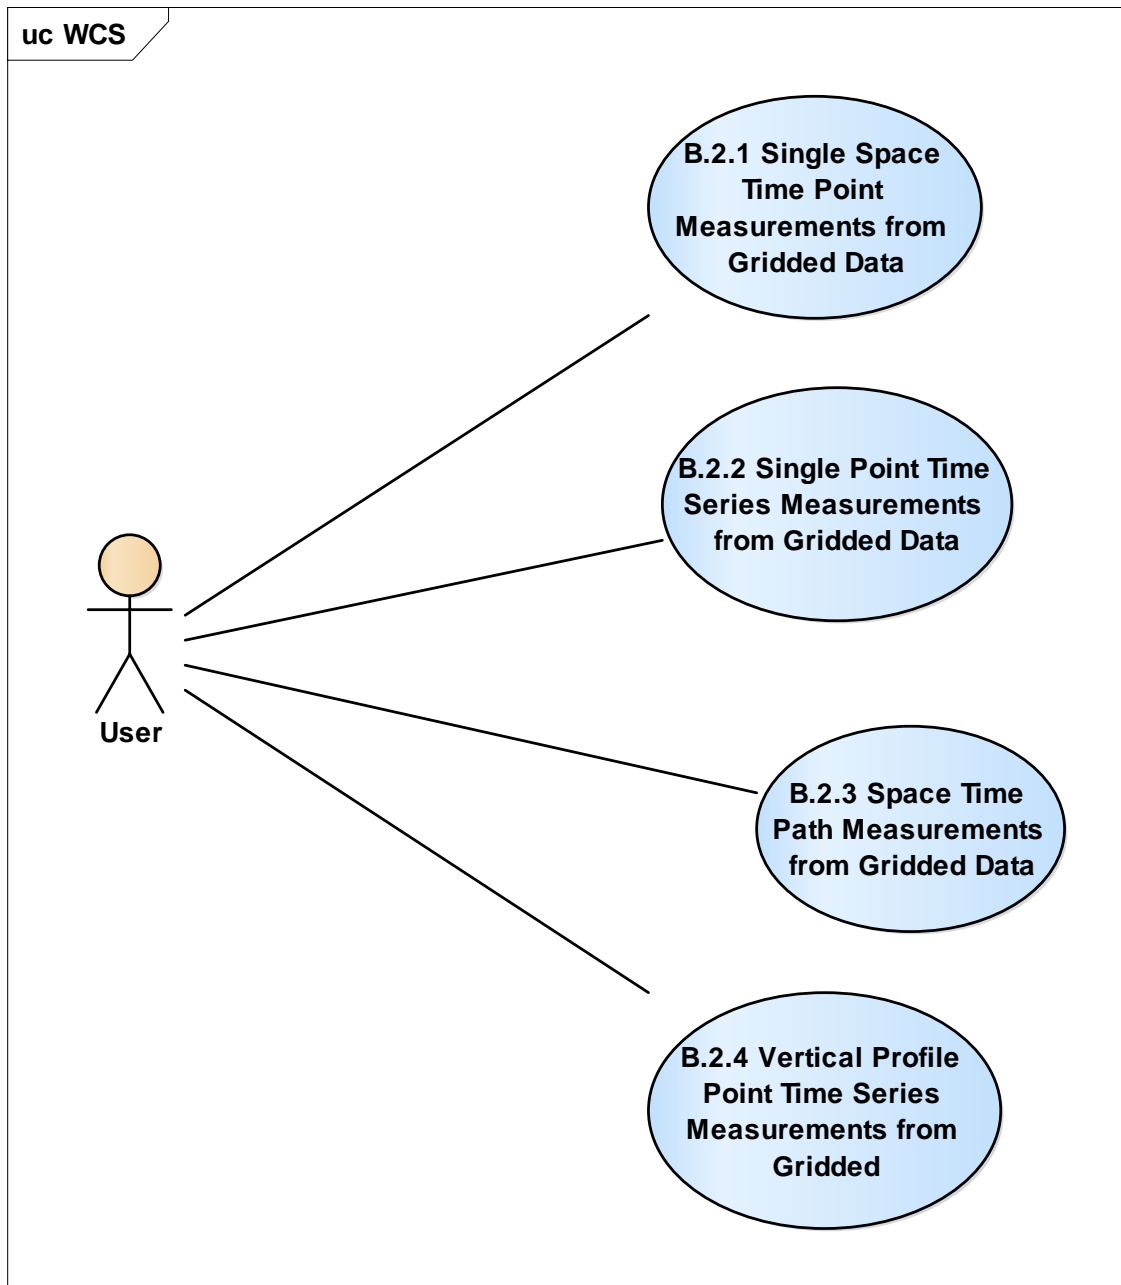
uc WCS

B.2.1 Single Space Time Point Measurements from Gridded Data

B.2.2 Single Point Time Series Measurements from Gridded Data

User

B.2.3 Space Time Path Measurements from Gridded Data

B.2.4 Vertical Profile Point Time Series Measurements from Gridded